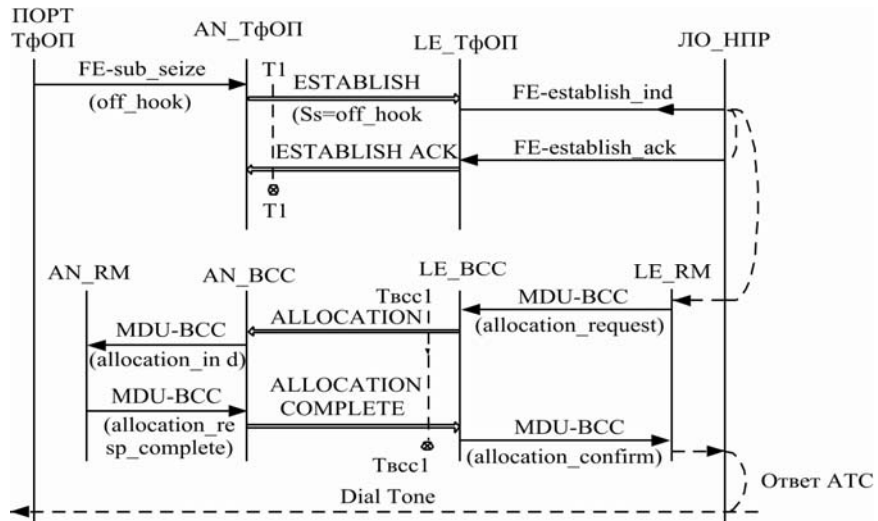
ПОРТ ТфОП
AN_ТфОП
LE_ТфОП
ЛО_НПР
FE-sub_seize
(off_hook)
T1
ESTABLISH
(Ss=off_hook
FE-establish_ind
ESTABLISH ACK
FE-establish_ack
T1
AN_RM
AN_BCC
LE_BCC
LE_RM
Твсс1
MDU-BCC
ALLOCATION
(allocation_request)
MDU-BCC
(allocation_in d)
MDU-BCC
ALLOCATION COMPLETE
(allocation_re sp_complete)
MDU-BCC
Твсс1
(allocation_confirm)
Ответ АТС
Dial Tone